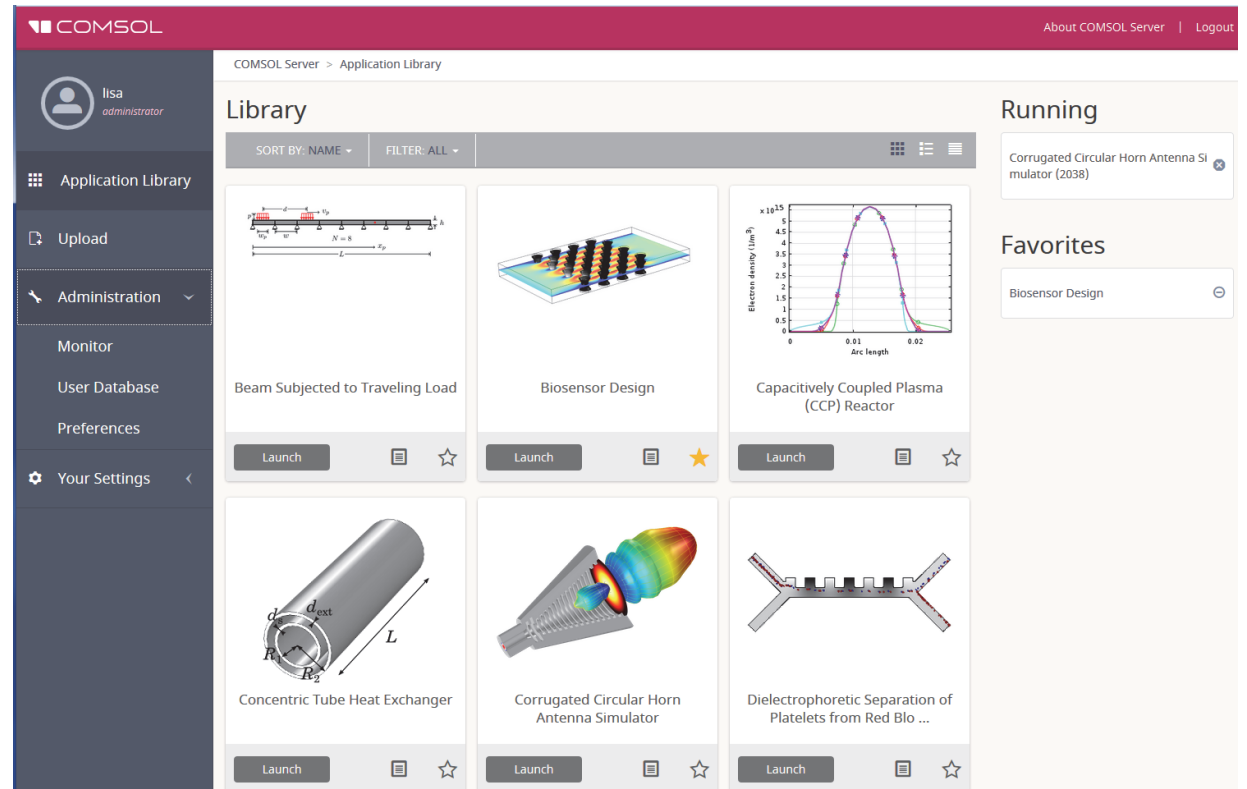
COMSOL

About COMSOL Server | Logout

lisa
administrator

Application Library

Upload

Administration

Monitor

User Database

Preferences

Your Settings

COMSOL Server > Application Library

Library

SORT BY: NAME FILTER: ALL

$d$ $v_p$ $w_p$ $w$ $N = 8$ $x_p$ $L$ $h$

Beam Subjected to Traveling Load

Launch

Biosensor Design

Launch

$\times 10^{15}$ 5 4.5 4 3.5 3 2.5 2 1.5 1 0.5 0
Electron density (1/m³)
0 0.01 0.02
Arc length

Capacitively Coupled Plasma (CCP) Reactor

Launch

$d$ $d_{ext}$ $L$ $R_1$ $R_2$

Concentric Tube Heat Exchanger

Launch

Corrugated Circular Horn Antenna Simulator

Launch

Dielectrophoretic Separation of Platelets from Red Blo ...

Launch

Running

Corrugated Circular Horn Antenna Simulator (2038)

Favorites

Biosensor Design